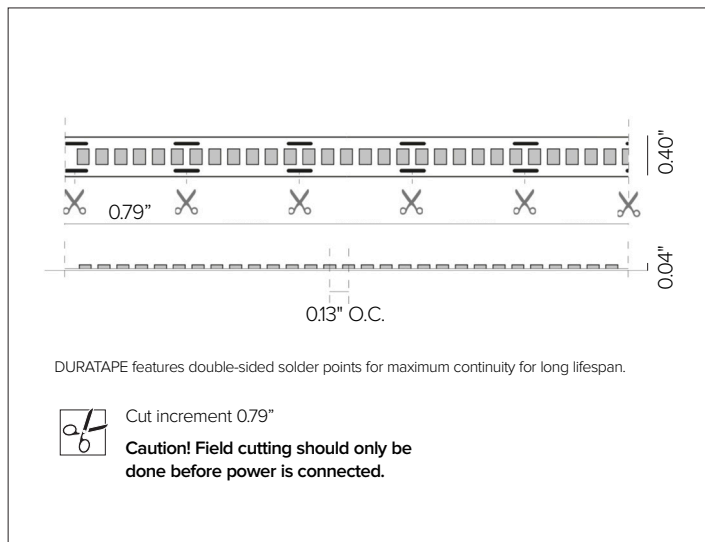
0.40"

0.79"

0.04"

0.13" O.C.

DURATAPE features double-sided solder points for maximum continuity for long lifespan.

Cut increment 0.79"

**Caution! Field cutting should only be done before power is connected.**